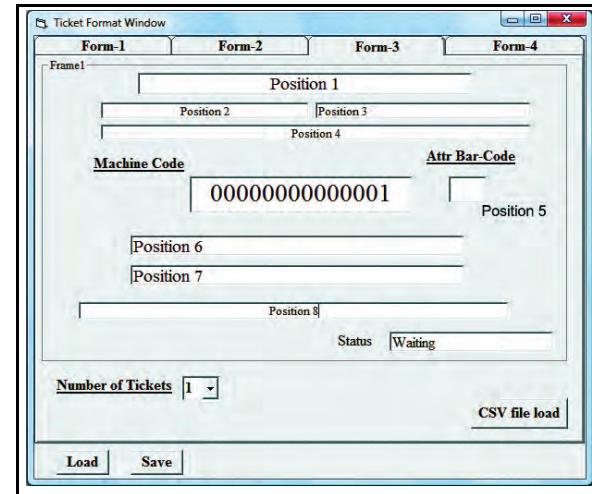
Ticket Format Window

Form-1

Form-2

Form-3

Form-4

Frame1

Position 1

Position 2

Position 3

Position 4

Machine Code

Attr Bar-Code

00000000000001

Position 5

Position 6

Position 7

Position 8

Status

Waiting

Number of Tickets

1

CSV file load

Load

Save